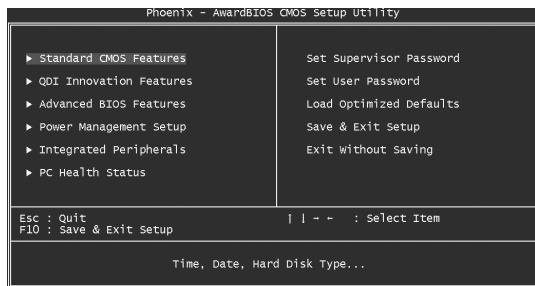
Phoenix - AwardBIOS CMOS Setup Utility

▶ Standard CMOS Features
▶ QDI Innovation Features
▶ Advanced BIOS Features
▶ Power Management Setup
▶ Integrated Peripherals
▶ PC Health Status

Set Supervisor Password
Set User Password
Load Optimized Defaults
Save & Exit Setup
Exit Without Saving

Esc : Quit
F10 : Save & Exit Setup

↑ ↓ → ← : Select Item

Time, Date, Hard Disk Type...